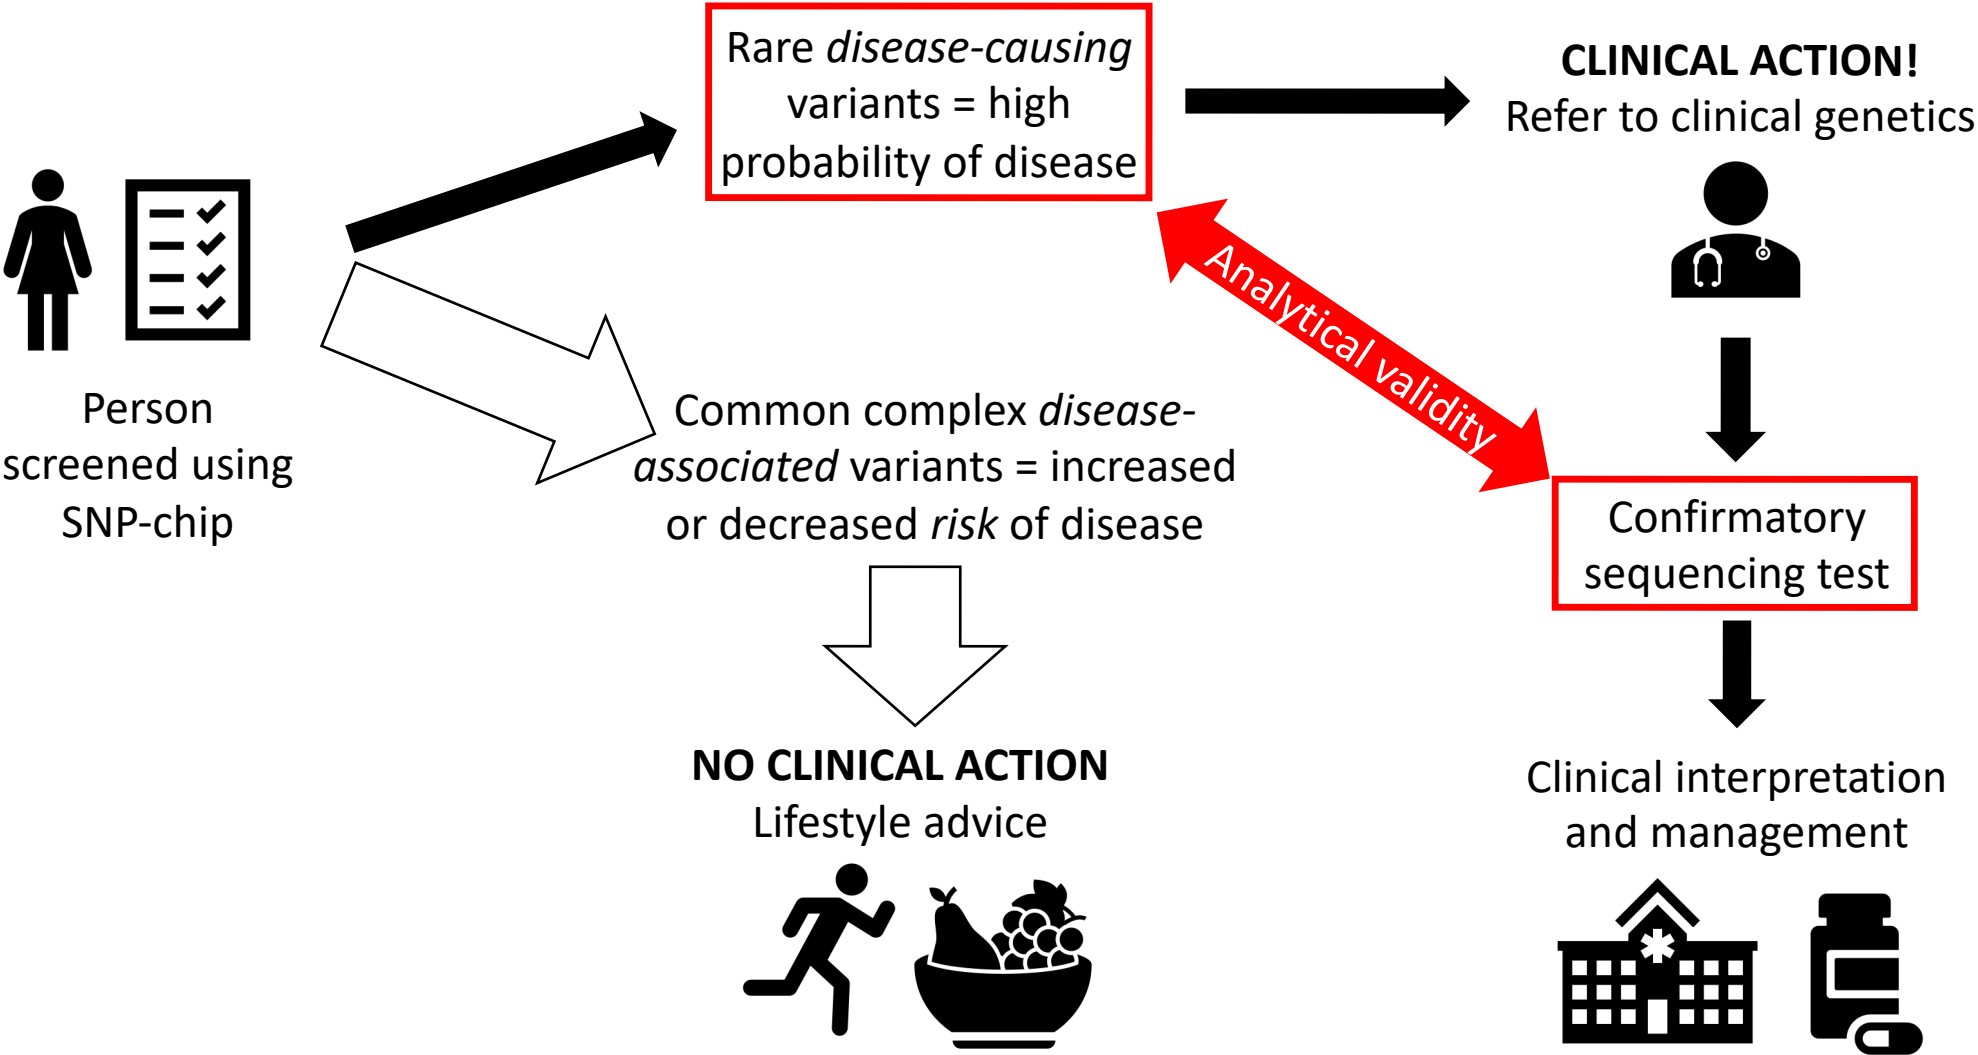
Person screened using SNP-chip

Rare *disease-causing* variants = high probability of disease

CLINICAL ACTION!
Refer to clinical genetics

Analytical validity

Common complex *disease-associated* variants = increased or decreased *risk* of disease

Confirmatory sequencing test

NO CLINICAL ACTION
Lifestyle advice

Clinical interpretation and management